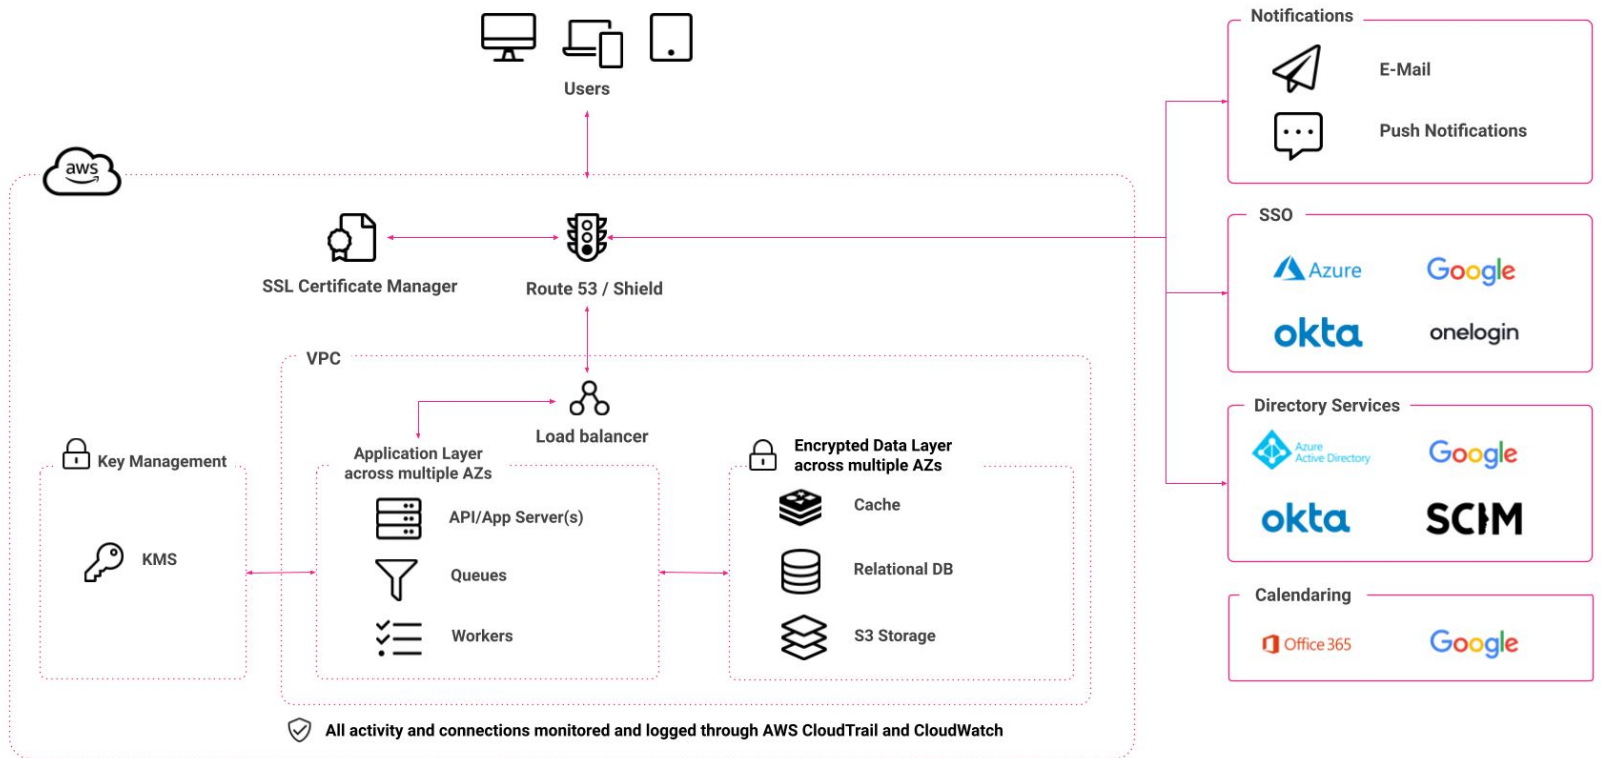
Users

aws

SSL Certificate Manager

Route 53 / Shield

VPC

Load balancer

Key Management

KMS

Application Layer across multiple AZs

API/App Server(s)

Queues

Workers

Encrypted Data Layer across multiple AZs

Cache

Relational DB

S3 Storage

All activity and connections monitored and logged through AWS CloudTrail and CloudWatch

Notifications

E-Mail

Push Notifications

SSO

Azure

Google

okta

onelogin

Directory Services

Azure Active Directory

Google

okta

SCIM

Calendaring

Office 365

Google